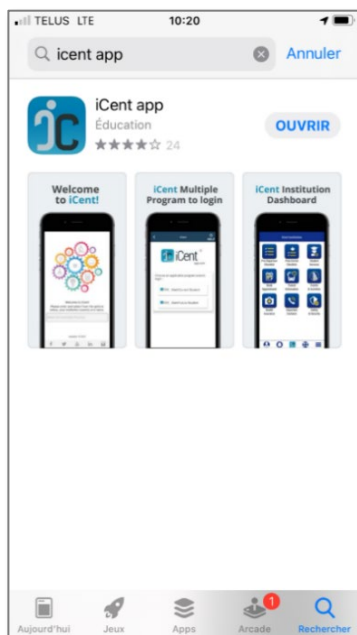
TELUS LTE 10:20

icent app Annuler

iC

iCent app

Éducation

★★★★☆ 24

OUVRIR

Welcome to iCent!

iCent Multiple Program to login

iCent Institution Dashboard

iCent

1

Aujourd'hui Jeux Apps Arcade Rechercher